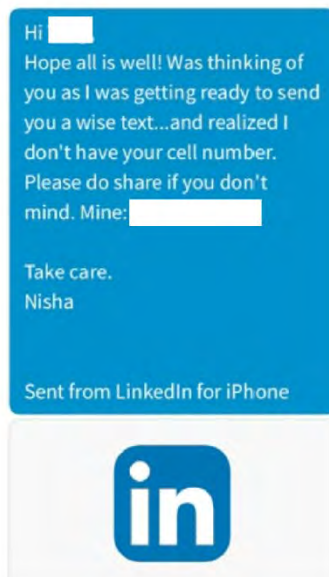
Hi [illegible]
Hope all is well! Was thinking of you as I was getting ready to send you a wise text...and realized I don't have your cell number. Please do share if you don't mind. Mine: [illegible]

Take care.
Nisha

Sent from LinkedIn for iPhone

in